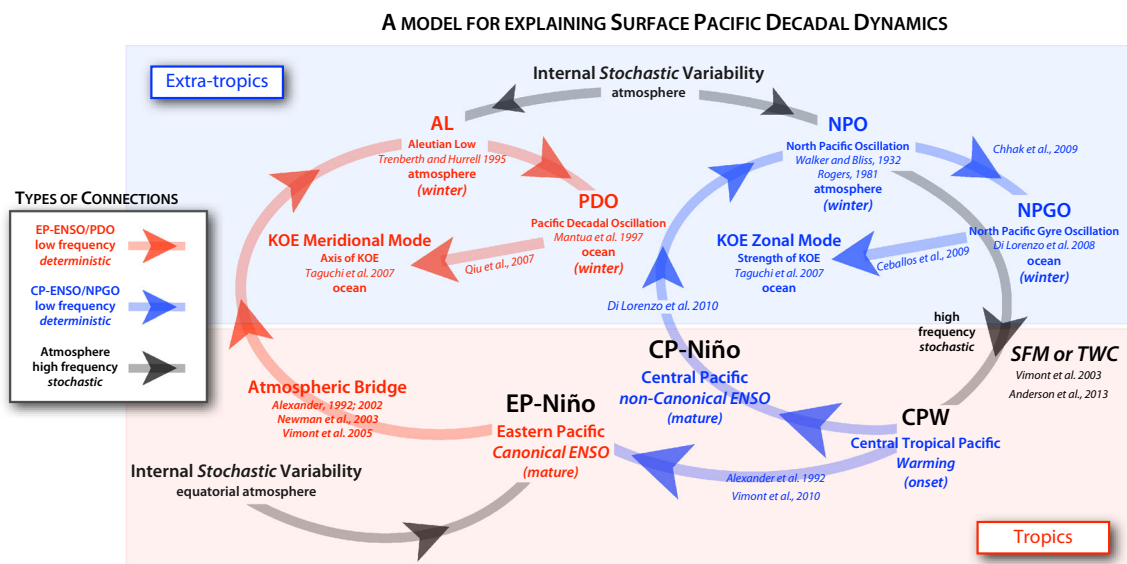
A MODEL FOR EXPLAINING SURFACE PACIFIC DECADAL DYNAMICS

Extra-tropics

Internal *Stochastic* Variability
atmosphere

AL
Aleutian Low
Trenberth and Hurrell 1995
atmosphere
(winter)

NPO
North Pacific Oscillation
Walker and Bliss, 1932
Rogers, 1981
atmosphere
(winter)

Chhak et al., 2009

NPGO
North Pacific Gyre Oscillation
Di Lorenzo et al. 2008
ocean
(winter)

PDO
Pacific Decadal Oscillation
Mantua et al. 1997
ocean
(winter)

KOE Meridional Mode
Axis of KOE
Taguchi et al. 2007
ocean

Qiu et al., 2007

KOE Zonal Mode
Strength of KOE
Taguchi et al. 2007
ocean

Ceballos et al., 2009

TYPES OF CONNECTIONS

EP-ENSO/PDO
low frequency
deterministic

CP-ENSO/NPGO
low frequency
deterministic

Atmosphere
high frequency
stochastic

Di Lorenzo et al. 2010

high
frequency
stochastic

CP-Niño
Central Pacific
non-Canonical ENSO
(mature)

SFM or TWC
Vimont et al. 2003
Anderson et al., 2013

Atmospheric Bridge
Alexander, 1992; 2002
Newman et al., 2003
Vimont et al. 2005

EP-Niño
Eastern Pacific
Canonical ENSO
(mature)

CPW
Central Tropical Pacific
Warming
(onset)

Alexander et al. 1992
Vimont et al., 2010

Internal *Stochastic* Variability
equatorial atmosphere

Tropics